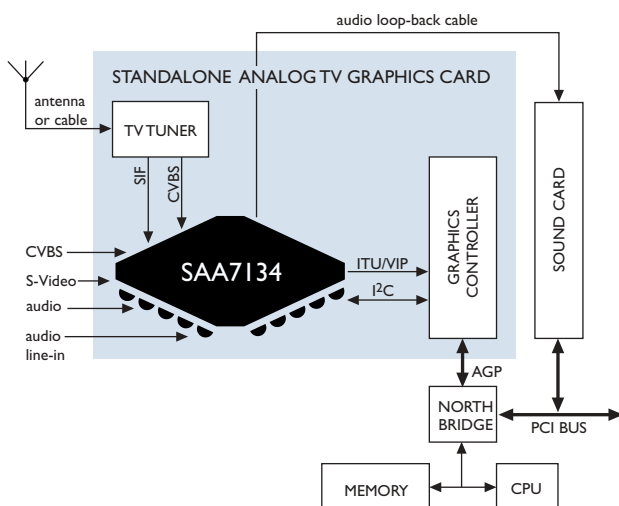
audio loop-back cable

STANDALONE ANALOG TV GRAPHICS CARD

antenna or cable

TV TUNER

SIF

CVBS

CVBS

S-Video

audio

audio line-in

SAA7134

ITU/VIP

$I^2C$

GRAPHICS CONTROLLER

SOUND CARD

AGP

NORTH BRIDGE

PCI BUS

MEMORY

CPU